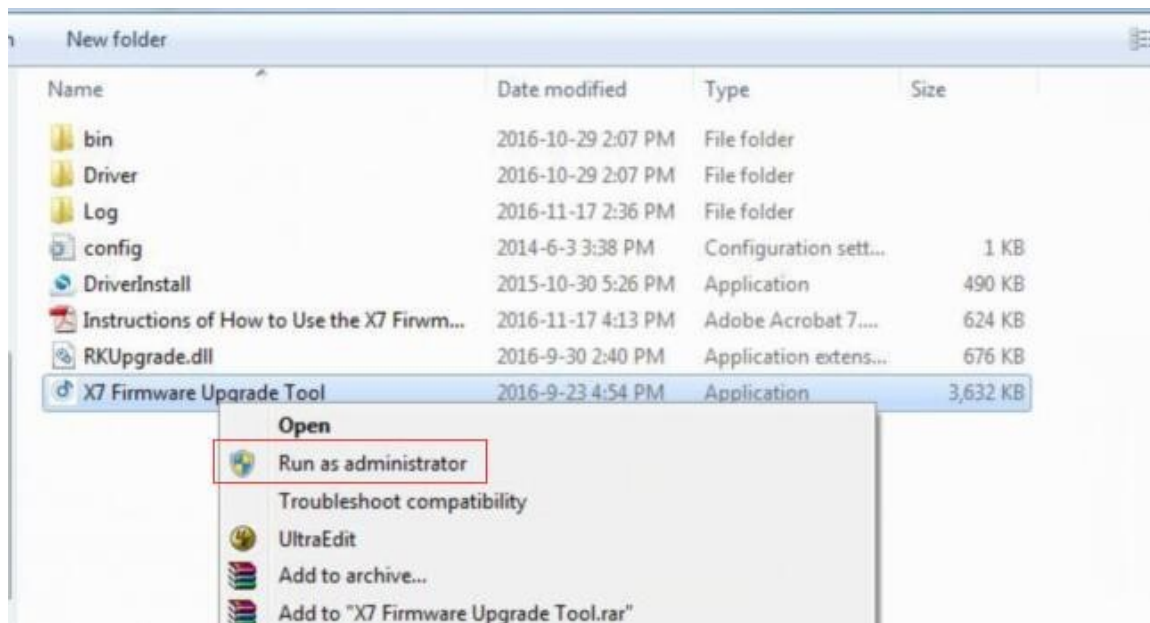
New folder

| Name | Date modified | Type | Size |
|---|---|---|---|
| bin | 2016-10-29 2:07 PM | File folder | |
| Driver | 2016-10-29 2:07 PM | File folder | |
| Log | 2016-11-17 2:36 PM | File folder | |
| config | 2014-6-3 3:38 PM | Configuration sett... | 1 KB |
| DriverInstall | 2015-10-30 5:26 PM | Application | 490 KB |
| Instructions of How to Use the X7 Firwm... | 2016-11-17 4:13 PM | Adobe Acrobat 7.... | 624 KB |
| RKUpgrade.dll | 2016-9-30 2:40 PM | Application extens... | 676 KB |
| X7 Firmware Upgrade Tool | 2016-9-23 4:54 PM | Application | 3,632 KB |

Open
Run as administrator
Troubleshoot compatibility
UltraEdit
Add to archive...
Add to "X7 Firmware Upgrade Tool.rar"